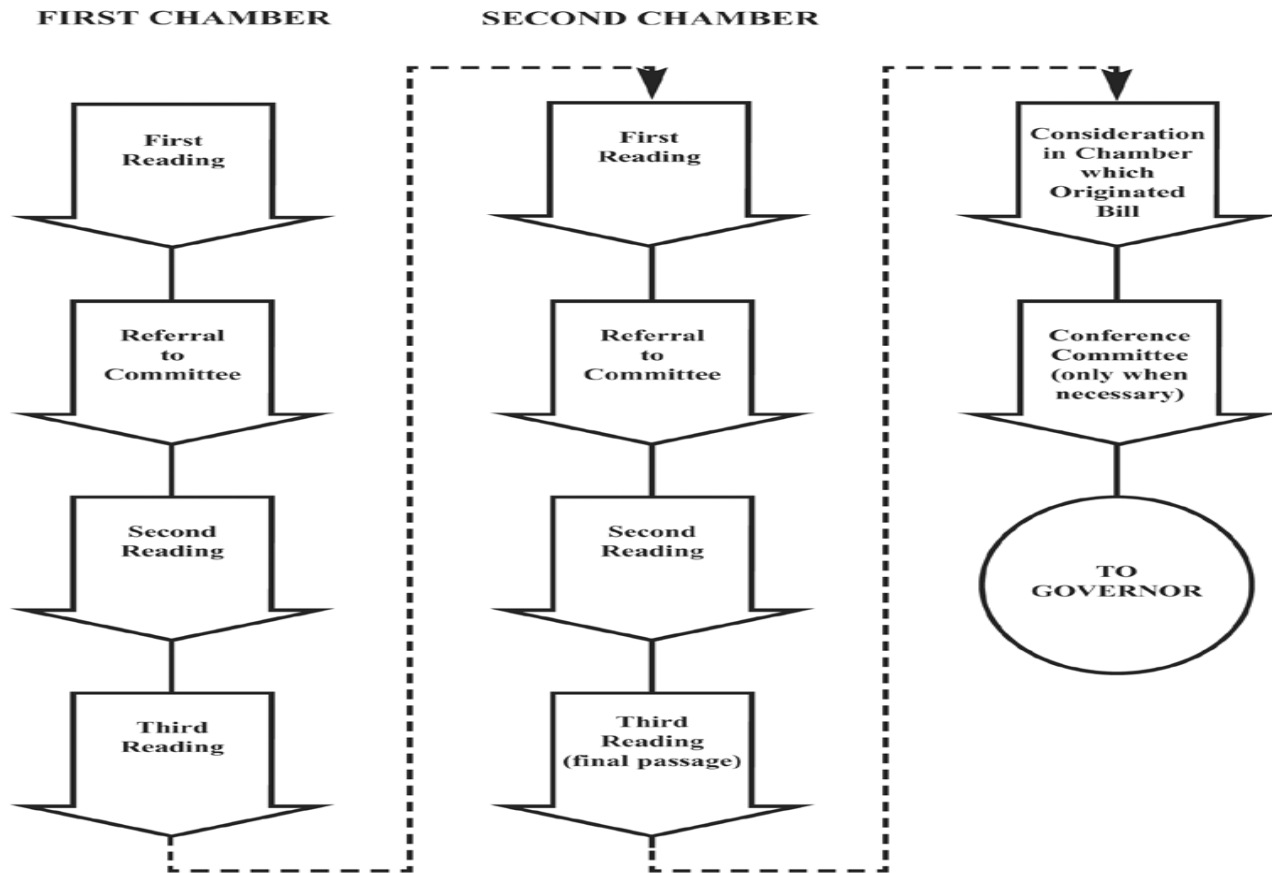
FIRST CHAMBER

SECOND CHAMBER

First Reading

Referral to Committee

Second Reading

Third Reading

First Reading

Referral to Committee

Second Reading

Third Reading (final passage)

Consideration in Chamber which Originated Bill

Conference Committee (only when necessary)

TO GOVERNOR